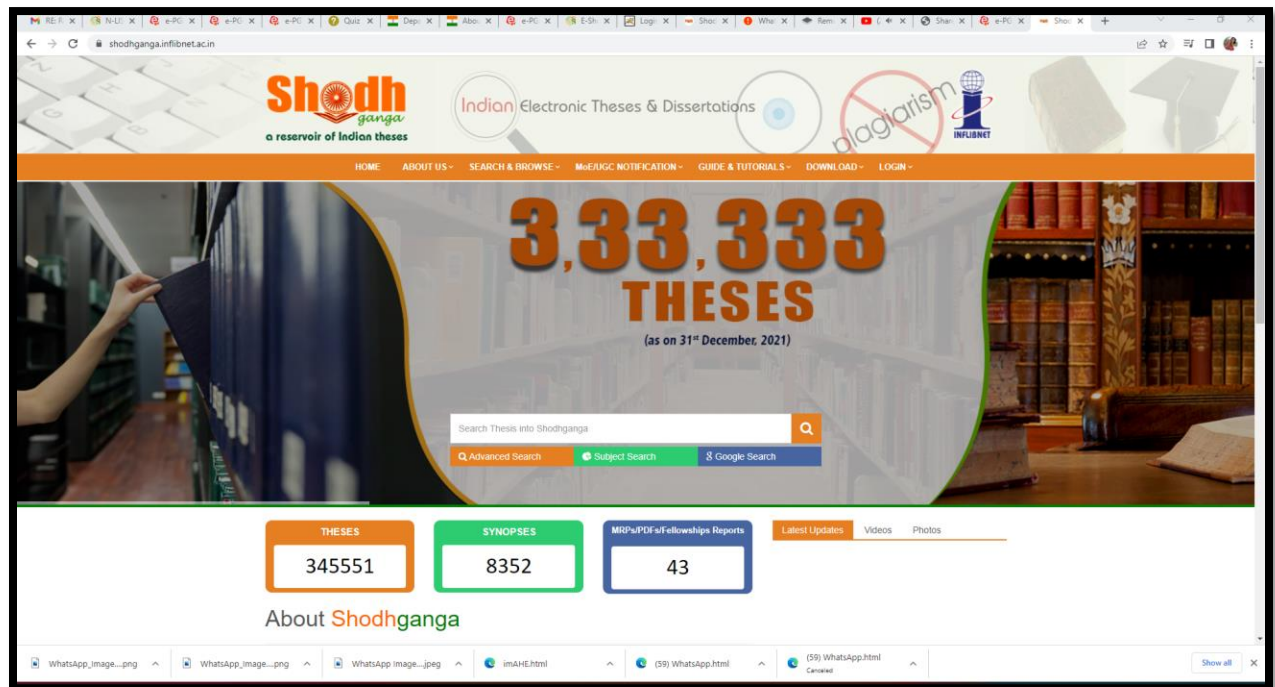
RE: F × | N-LI × | e-PG × | e-PG × | e-PG × | Quiz × | Dep × | Abo × | e-PG × | E-Sh × | Logi × | Shod × | Wha × | Rem × | ( × | Shar × | e-PG × | Shod × | +

shodhganga.inflibnet.ac.in

Shodhganga
a reservoir of Indian theses

Indian Electronic Theses & Dissertations

plagiarism

INFLIBNET

HOME ABOUT US SEARCH & BROWSE MoE/UGC NOTIFICATION GUIDE & TUTORIALS DOWNLOAD LOGIN

3,33,333
THESES
(as on 31st December, 2021)

Search Thesis into Shodhganga

Advanced Search | Subject Search | Google Search

| THESES | SYNOPSES | MRPs/PDFs/Fellowships Reports |
|---|---|---|
| 345551 | 8352 | 43 |

Latest Updates | Videos | Photos

About Shodhganga

WhatsApp_Image....png | WhatsApp_Image....png | WhatsApp Image....jpeg | imAHE.html | (59) WhatsApp.html | (59) WhatsApp.html Canceled | Show all